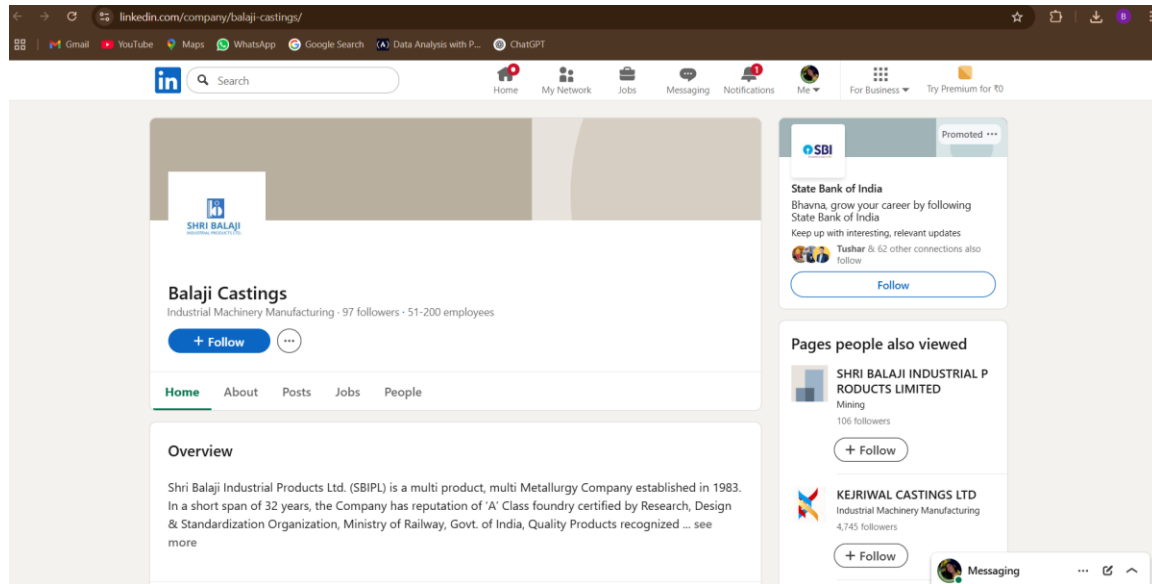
linkedin.com/company/balaji-castings/

Gmail YouTube Maps WhatsApp Google Search Data Analysis with P... ChatGPT

in Search

Home My Network Jobs Messaging Notifications Me For Business Try Premium for ₹0

SHRI BALAJI
INDUSTRIAL PRODUCTS LTD.

Balaji Castings
Industrial Machinery Manufacturing · 97 followers · 51-200 employees

+ Follow ···

Home About Posts Jobs People

Overview

Shri Balaji Industrial Products Ltd. (SBIPL) is a multi product, multi Metallurgy Company established in 1983. In a short span of 32 years, the Company has reputation of 'A' Class foundry certified by Research, Design & Standardization Organization, Ministry of Railway, Govt. of India, Quality Products recognized ... see more

Promoted ···

SBI

State Bank of India
Bhavna, grow your career by following State Bank of India
Keep up with interesting, relevant updates
Tushar & 62 other connections also follow

Follow

Pages people also viewed

SHRI BALAJI INDUSTRIAL PRODUCTS LIMITED
Mining
106 followers
+ Follow

KEJRIWAL CASTINGS LTD
Industrial Machinery Manufacturing
4,745 followers
+ Follow

Messaging ···